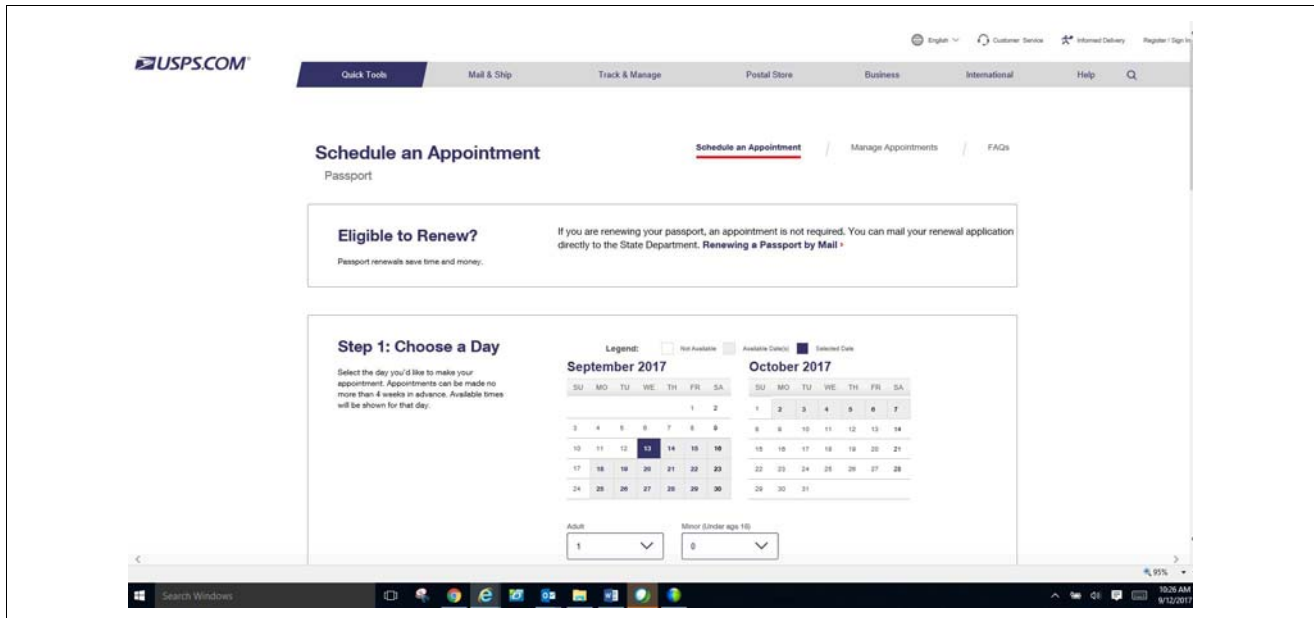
USPS.COM

English | Customer Service | Informed Delivery | Register / Sign In

Quick Tools | Mail & Ship | Track & Manage | Postal Store | Business | International | Help

Schedule an Appointment
Passport

Schedule an Appointment | Manage Appointments | FAQs

Eligible to Renew?
Passport renewals save time and money.

If you are renewing your passport, an appointment is not required. You can mail your renewal application directly to the State Department. Renewing a Passport by Mail ›

Step 1: Choose a Day
Select the day you'd like to make your appointment. Appointments can be made no more than 4 weeks in advance. Available times will be shown for that day.

Legend: Not Available | Available Date(s) | Selected Date

September 2017

| SU | MO | TU | WE | TH | FR | SA |
|---|---|---|---|---|---|---|
| | | | | | 1 | 2 |
| 3 | 4 | 5 | 6 | 7 | 8 | 9 |
| 10 | 11 | 12 | 13 | 14 | 15 | 16 |
| 17 | 18 | 19 | 20 | 21 | 22 | 23 |
| 24 | 25 | 26 | 27 | 28 | 29 | 30 |

October 2017

| SU | MO | TU | WE | TH | FR | SA |
|---|---|---|---|---|---|---|
| 1 | 2 | 3 | 4 | 5 | 6 | 7 |
| 8 | 9 | 10 | 11 | 12 | 13 | 14 |
| 15 | 16 | 17 | 18 | 19 | 20 | 21 |
| 22 | 23 | 24 | 25 | 26 | 27 | 28 |
| 29 | 30 | 31 | | | | |

Adult
1

Minor (Under age 16)
0

95%

Search Windows

10:26 AM
9/12/2017